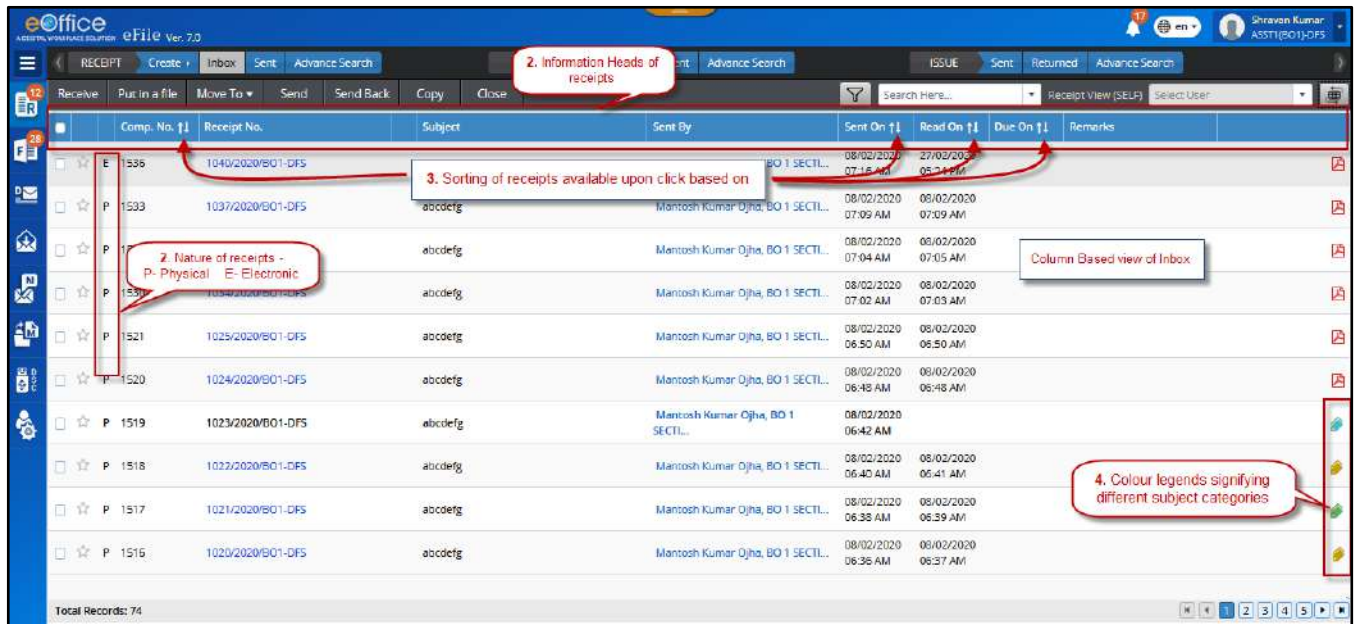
eOffice eFile Ver. 7.0

17 en Shravan Kumar ASST1(BO1)-DFS

RECEIPT Create Inbox Sent Advance Search

2. Information Heads of receipts

ent Advance Search

ISSUE Sent Returned Advance Search

12 R

28 F

Receive Put in a file Move To Send Send Back Copy Close

Search Here... Receipt View (SELF) Select User

| | Comp. No. | Receipt No. | Subject | Sent By | Sent On | Read On | Due On | Remarks |
|---|---|---|---|---|---|---|---|---|
| E | 1536 | 1040/2020/BO1-DFS | | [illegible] BO 1 SECTI... | 08/02/2020 07:16 AM | 27/02/2020 05:24 PM | | |
| P | 1533 | 1037/2020/BO1-DFS | abcdefg | Mantosh Kumar Ojha, BO 1 SECTI... | 08/02/2020 07:09 AM | 08/02/2020 07:09 AM | | |
| P | 1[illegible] | | abcdefg | Mantosh Kumar Ojha, BO 1 SECTI... | 08/02/2020 07:04 AM | 08/02/2020 07:05 AM | | |
| P | 153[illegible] | 10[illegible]/2020/BO1-DFS | abcdefg | Mantosh Kumar Ojha, BO 1 SECTI... | 08/02/2020 07:02 AM | 08/02/2020 07:03 AM | | |
| P | 1521 | 1025/2020/BO1-DFS | abcdefg | Mantosh Kumar Ojha, BO 1 SECTI... | 08/02/2020 06:50 AM | 08/02/2020 06:50 AM | | |
| P | 1520 | 1024/2020/BO1-DFS | abcdefg | Mantosh Kumar Ojha, BO 1 SECTI... | 08/02/2020 06:48 AM | 08/02/2020 06:48 AM | | |
| P | 1519 | 1023/2020/BO1-DFS | abcdefg | Mantosh Kumar Ojha, BO 1 SECTI... | 08/02/2020 06:42 AM | | | |
| P | 1518 | 1022/2020/BO1-DFS | abcdefg | Mantosh Kumar Ojha, BO 1 SECTI... | 08/02/2020 06:40 AM | 08/02/2020 06:41 AM | | |
| P | 1517 | 1021/2020/BO1-DFS | abcdefg | Mantosh Kumar Ojha, BO 1 SECTI... | 08/02/2020 06:38 AM | 08/02/2020 06:39 AM | | |
| P | 1516 | 1020/2020/BO1-DFS | abcdefg | Mantosh Kumar Ojha, BO 1 SECTI... | 08/02/2020 06:36 AM | 08/02/2020 06:37 AM | | |

3. Sorting of receipts available upon click based on

2. Nature of receipts - P- Physical E- Electronic

Column Based view of Inbox

4. Colour legends signifying different subject categories

Total Records: 74

1 2 3 4 5